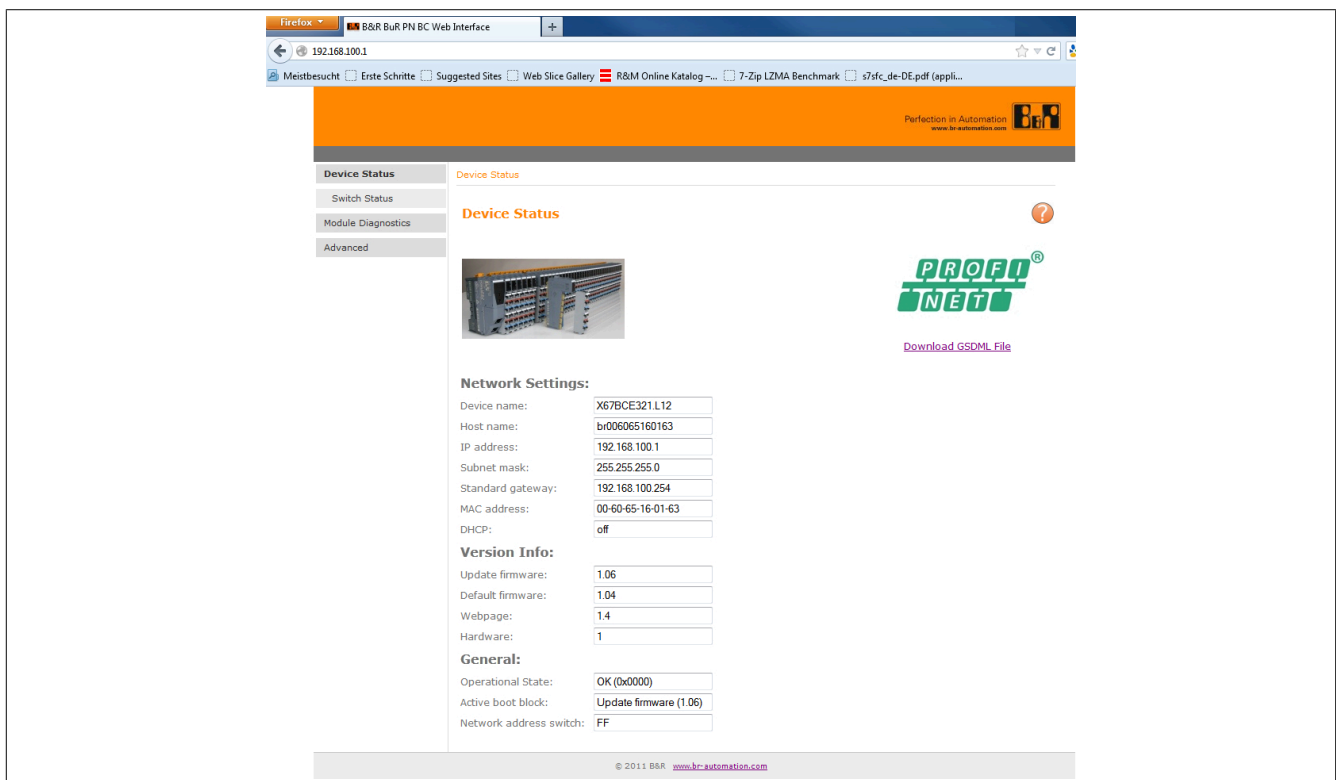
Firefox
B&R BuR PN BC Web Interface
+
192.168.100.1
Meistbesucht   Erste Schritte   Suggested Sites   Web Slice Gallery   R&M Online Katalog –...   7-Zip LZMA Benchmark   s7sfc_de-DE.pdf (appli...

Perfection in Automation
www.br-automation.com
B&R

Device Status
Switch Status
Module Diagnostics
Advanced

Device Status

Device Status

PROFI NET®

Download GSDML File

Network Settings:

| | |
|---|---|
| Device name: | X67BCE321.L12 |
| Host name: | br006065160163 |
| IP address: | 192.168.100.1 |
| Subnet mask: | 255.255.255.0 |
| Standard gateway: | 192.168.100.254 |
| MAC address: | 00-60-65-16-01-63 |
| DHCP: | off |

Version Info:

| | |
|---|---|
| Update firmware: | 1.06 |
| Default firmware: | 1.04 |
| Webpage: | 1.4 |
| Hardware: | 1 |

General:

| | |
|---|---|
| Operational State: | OK (0x0000) |
| Active boot block: | Update firmware (1.06) |
| Network address switch: | FF |

© 2011 B&R www.br-automation.com